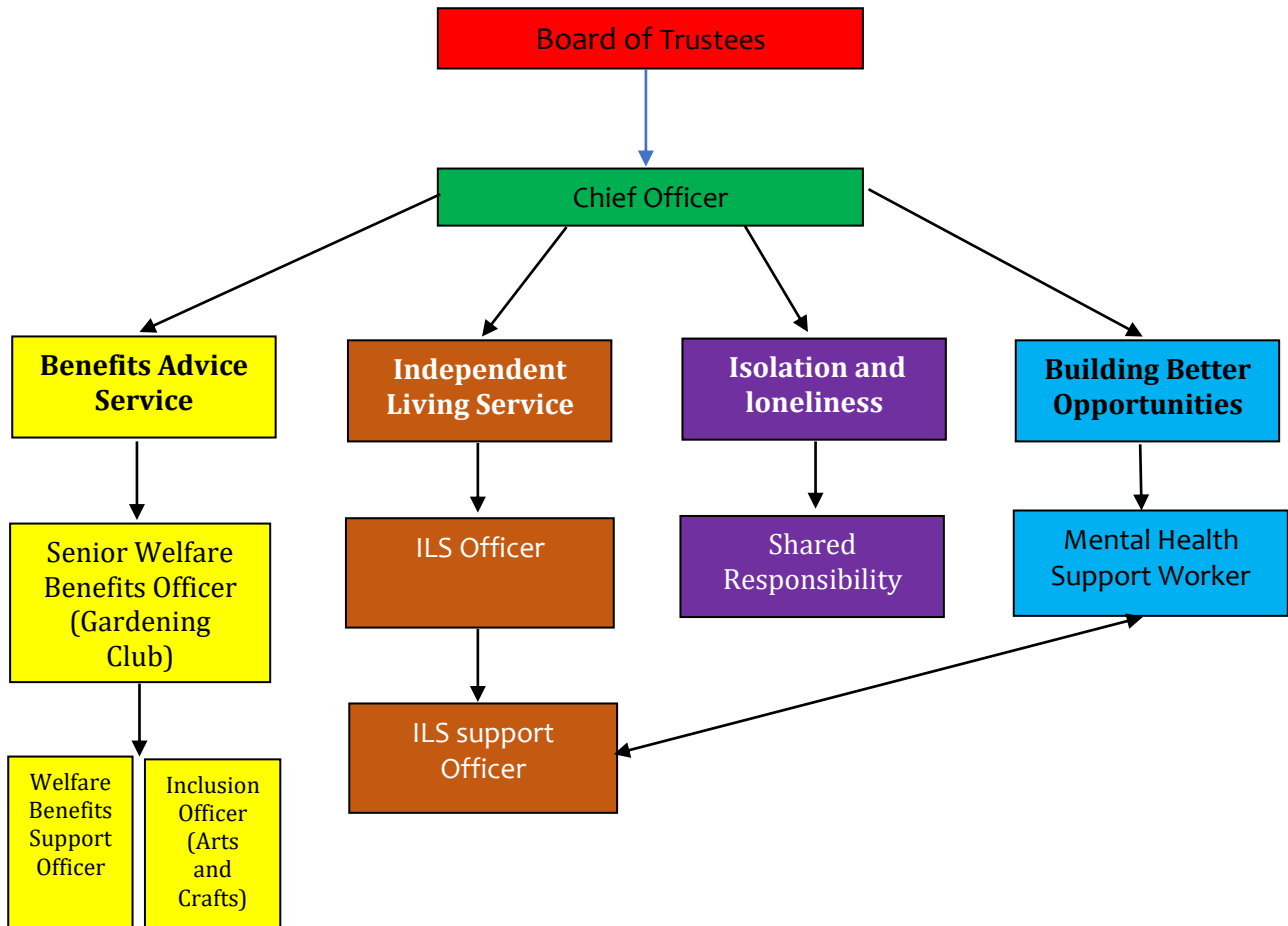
Board of Trustees

Chief Officer

Benefits Advice Service

Independent Living Service

Isolation and loneliness

Building Better Opportunities

Senior Welfare Benefits Officer (Gardening Club)

ILS Officer

Shared Responsibility

Mental Health Support Worker

ILS support Officer

Welfare Benefits Support Officer

Inclusion Officer (Arts and Crafts)